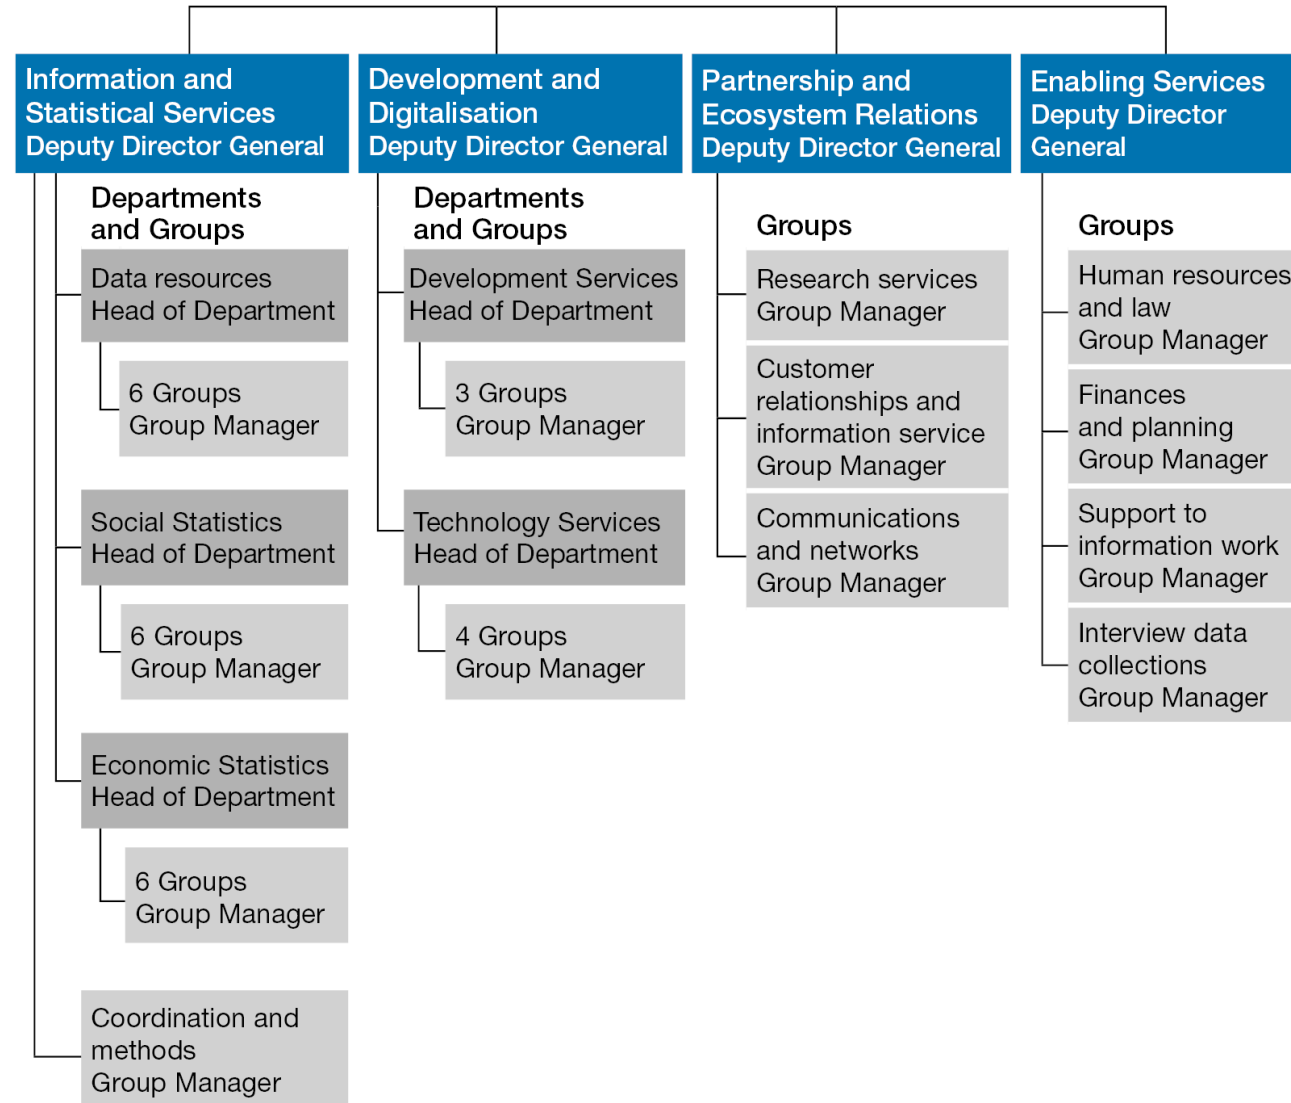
Information and Statistical Services Deputy Director General

Departments and Groups

Data resources Head of Department

6 Groups Group Manager

Social Statistics Head of Department

6 Groups Group Manager

Economic Statistics Head of Department

6 Groups Group Manager

Coordination and methods Group Manager

Development and Digitalisation Deputy Director General

Departments and Groups

Development Services Head of Department

3 Groups Group Manager

Technology Services Head of Department

4 Groups Group Manager

Partnership and Ecosystem Relations Deputy Director General

Groups

Research services Group Manager

Customer relationships and information service Group Manager

Communications and networks Group Manager

Enabling Services Deputy Director General

Groups

Human resources and law Group Manager

Finances and planning Group Manager

Support to information work Group Manager

Interview data collections Group Manager